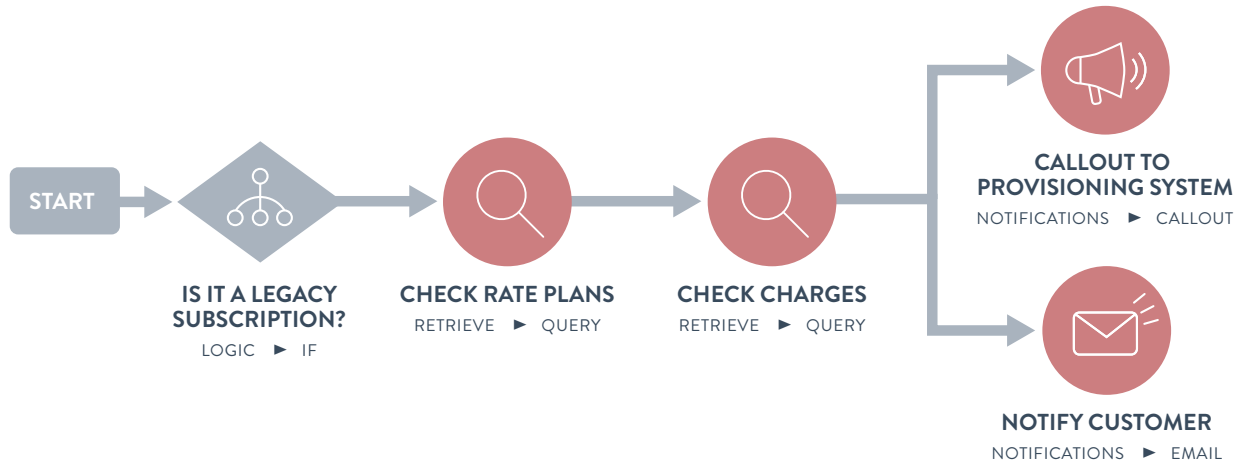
START

IS IT A LEGACY SUBSCRIPTION?
LOGIC ► IF

CHECK RATE PLANS
RETRIEVE ► QUERY

CHECK CHARGES
RETRIEVE ► QUERY

CALLOUT TO PROVISIONING SYSTEM
NOTIFICATIONS ► CALLOUT

NOTIFY CUSTOMER
NOTIFICATIONS ► EMAIL